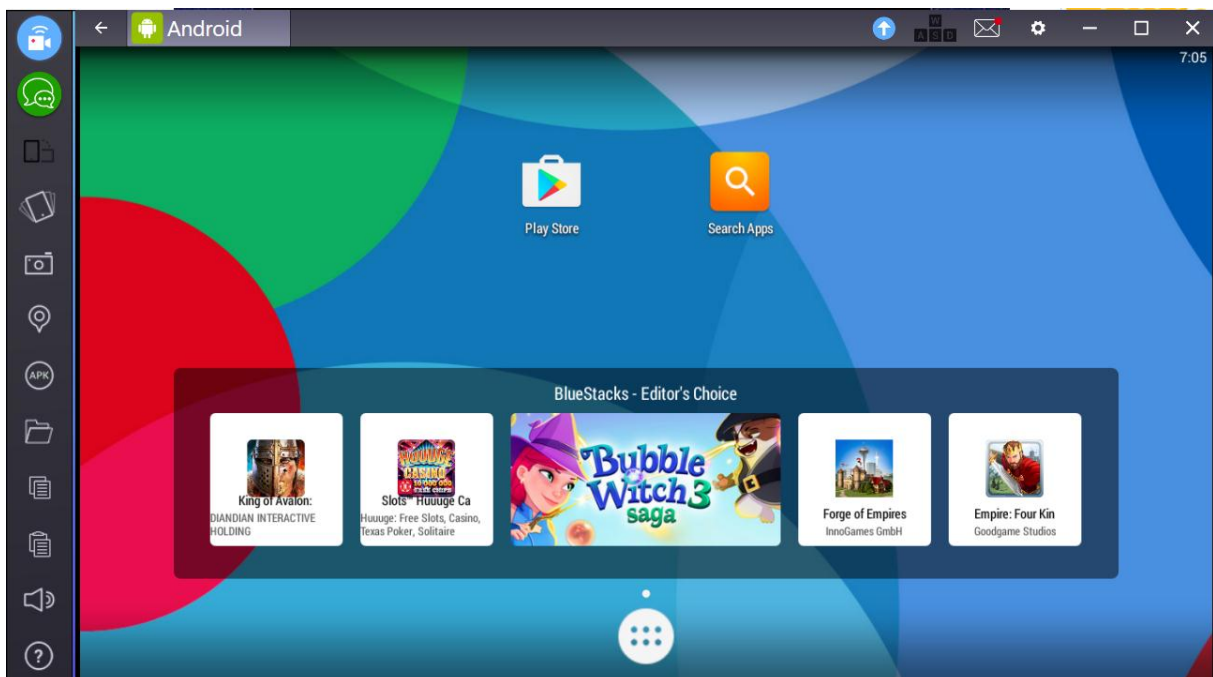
Android

W
A S D

7:05

Play Store

Search Apps

APK

BlueStacks - Editor's Choice

King of Avalon:
DIANDIAN INTERACTIVE HOLDING

Slots - Huuuge Ca
Huuuge: Free Slots, Casino, Texas Poker, Solitaire

Bubble Witch 3 saga

Forge of Empires
InnoGames GmbH

Empire: Four Kin
Goodgame Studios

?